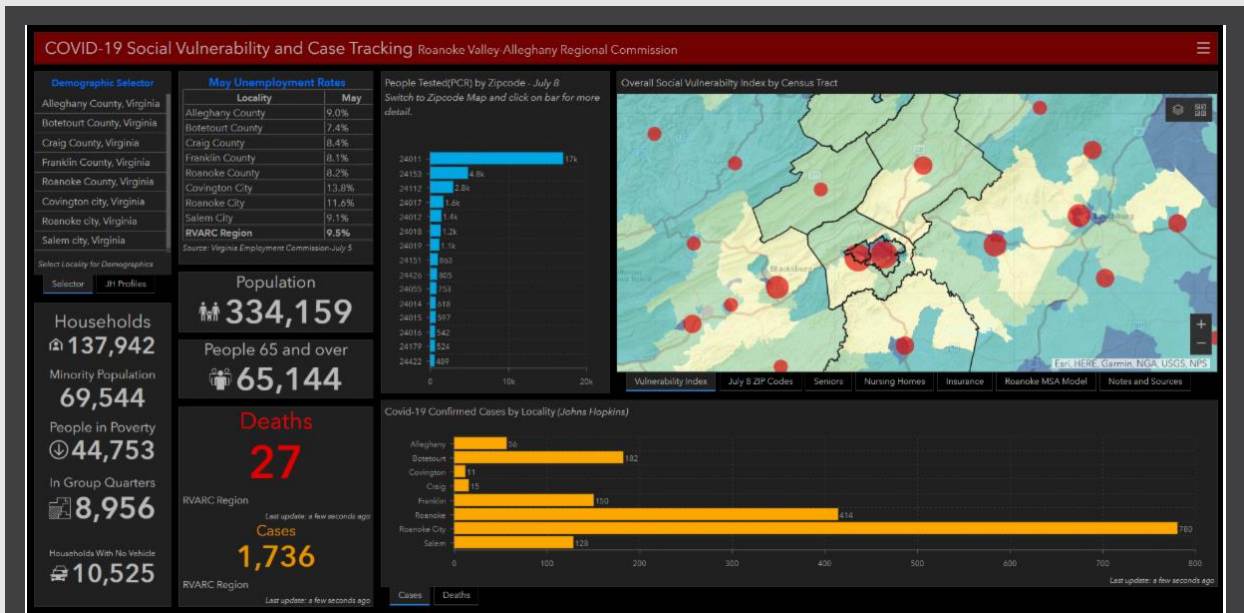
COVID-19 Social Vulnerability and Case Tracking Roanoke Valley-Alleghany Regional Commission

Demographic Selector
Alleghany County, Virginia
Botetourt County, Virginia
Craig County, Virginia
Franklin County, Virginia
Roanoke County, Virginia
Covington city, Virginia
Roanoke city, Virginia
Salem city, Virginia
Select Locality for Demographics

Selector | JH Profiles

Households
137,942
Minority Population
69,544
People in Poverty
44,753
In Group Quarters
8,956
Households With No Vehicle
10,525

May Unemployment Rates

| Locality | May |
|---|---|
| Alleghany County | 9.0% |
| Botetourt County | 7.4% |
| Craig County | 8.4% |
| Franklin County | 8.1% |
| Roanoke County | 8.2% |
| Covington City | 13.8% |
| Roanoke City | 11.6% |
| Salem City | 9.1% |
| RVARC Region | 9.5% |

Source: Virginia Employment Commission-July 5

Population
334,159
People 65 and over
65,144

Deaths
27
RVARC Region
Last update: a few seconds ago
Cases
1,736
RVARC Region
Last update: a few seconds ago

People Tested(PCR) by Zipcode - July 8
Switch to Zipcode Map and click on bar for more detail.

24011 17k
24153 4.8k
24112 2.8k
24017 1.6k
24012 1.4k
24018 1.2k
24019 1.1k
24151 863
24426 805
24055 753
24014 618
24015 597
24016 542
24179 524
24422 489
0 10k 20k

Overall Social Vulnerabilty Index by Census Tract
Blacksburg
Esri, HERE, Garmin, NGA, USGS, NPS

Vulnerability Index | July 8 ZIP Codes | Seniors | Nursing Homes | Insurance | Roanoke MSA Model | Notes and Sources

Covid-19 Confirmed Cases by Locality (Johns Hopkins)
Alleghany 56
Botetourt 182
Covington 11
Craig 15
Franklin 150
Roanoke 414
Roanoke City 780
Salem 128
0 100 200 300 400 500 600 700 800
Last update: a few seconds ago

Cases | Deaths